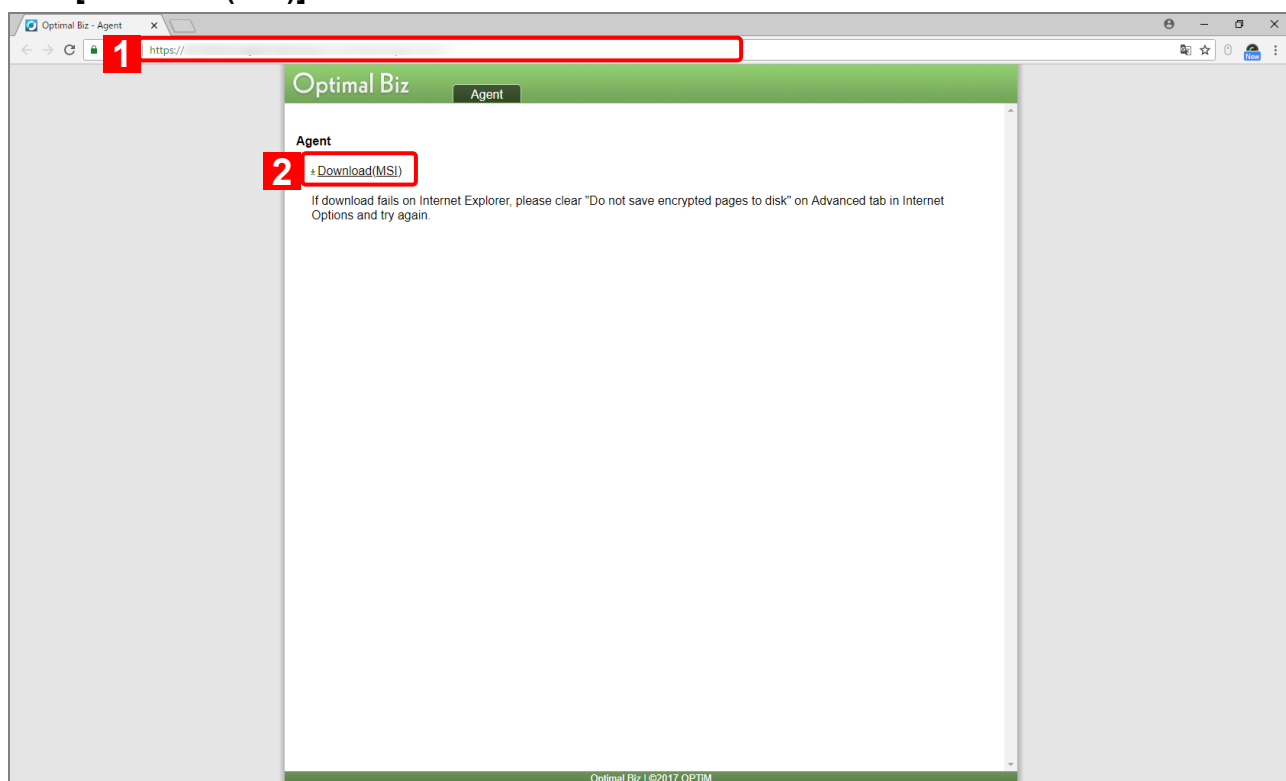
Optimal Biz - Agent

https://

1

Optimal Biz

Agent

Agent

2

Download(MSI)

If download fails on Internet Explorer, please clear "Do not save encrypted pages to disk" on Advanced tab in Internet Options and try again.

Optimal Biz | ©2017 OPTiM